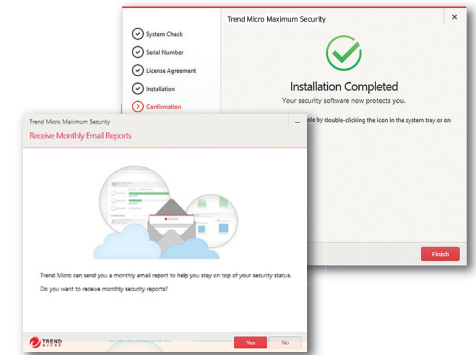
Trend Micro Maximum Security
×
System Check
Serial Number
License Agreement
Installation
Confirmation
Installation Completed
Your security software now protects you.
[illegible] by double-clicking the icon in the system tray or on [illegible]
Finish

Trend Micro Maximum Security
—
Receive Monthly Email Reports
Trend Micro can send you a monthly email report to help you stay on top of your security status.
Do you want to receive monthly security reports?
TREND MICRO
Yes
No